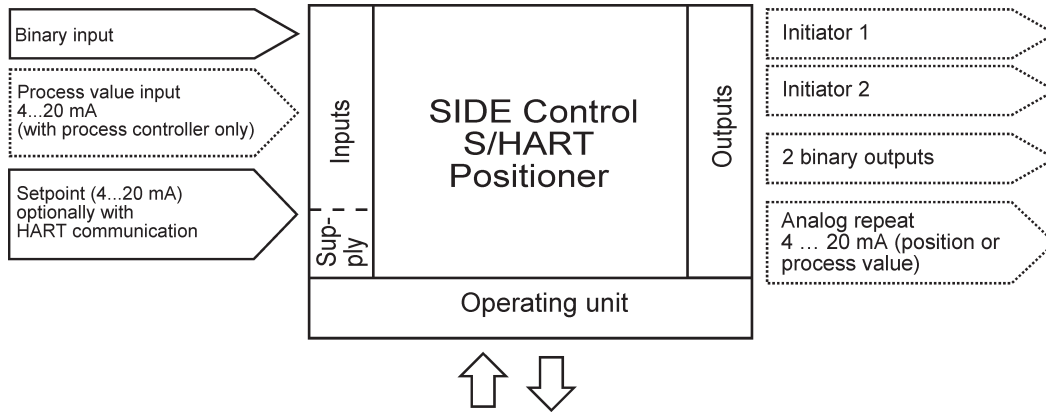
Binary input

Process value input 4...20 mA (with process controller only)

Setpoint (4...20 mA) optionally with HART communication

Inputs

Sup-ply

SIDE Control S/HART Positioner

Outputs

Operating unit

Initiator 1

Initiator 2

2 binary outputs

Analog repeat 4 … 20 mA (position or process value)